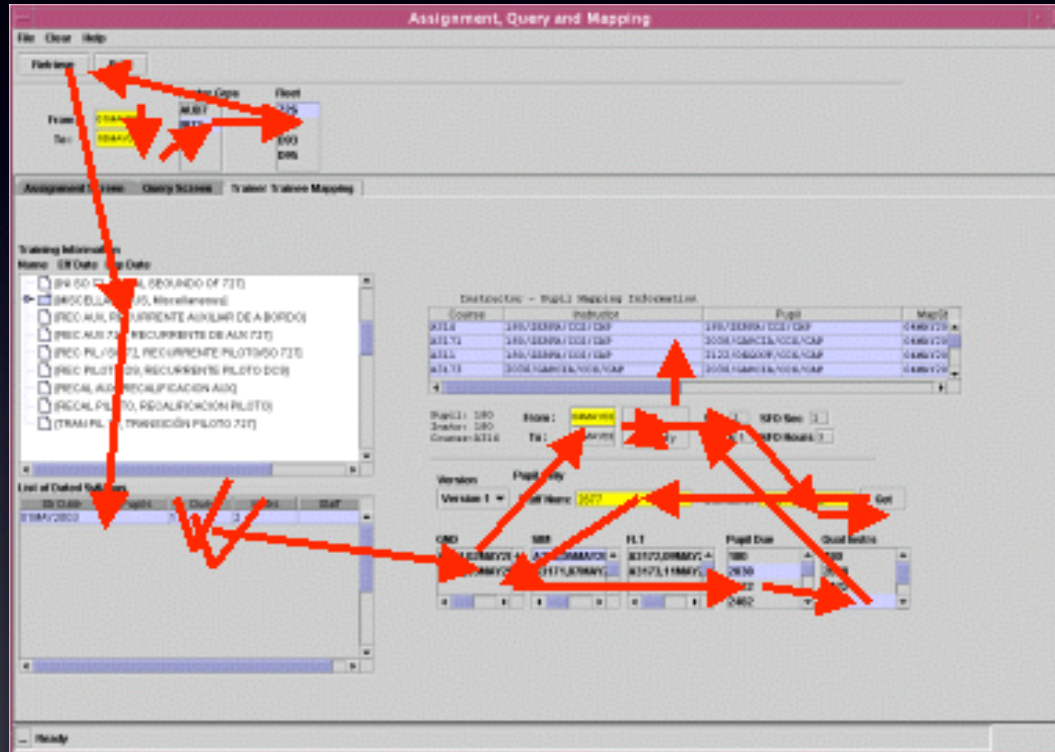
Assignment, Query and Mapping

File Clear Help

Retrieve

From:
To:

Fleet
727
DC9
D95

Assignment Screen Query Screen Trainer/ Trainee Mapping

Training Information
Name Eff Date Exp Date

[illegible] SEGUNDO OF 727
[MISCELLANEOUS, Miscellaneous]
[REC AUX, RECURRENTE AUXILIAR DE A BORDO]
[REC AUX 727, RECURRENTE DE AUX 727]
[REC PIL, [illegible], RECURRENTE PILOTO/SO 727]
[REC PIL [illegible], RECURRENTE PILOTO DC9]
[RECAL AUX, RECALIFICACION AUX]
[RECAL PILOTO, RECALIFICACION PILOTO]
[TRAN PIL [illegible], TRANSICION PILOTO 727]

List of Dated Syllabus
Staff

Instructor - Pupil Mapping Information

| Course | Instructor | Pupil | MapSt |
|---|---|---|---|
| A316 | 180/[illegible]/CCZ/CAP | 180/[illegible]/CCZ/CAP | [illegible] |
| A3171 | 180/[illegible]/CCZ/CAP | 2030/GARCIA/CCZ/CAP | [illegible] |
| A316 | 180/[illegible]/CCZ/CAP | 2120/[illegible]/CCZ/CAP | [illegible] |
| A3173 | 2030/GARCIA/CCZ/CAP | 180/GARCIA/CCZ/CAP | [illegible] |

Pupil: 180
Instr: 180
Course: A316

From:
To:

SFD Sec: 1
SFD Hours: 1

Version
Version 1

Pupil Entry
Staff Name: 1677

Get

GND
SIM
FLT
A3173,09MAY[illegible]
A3173,11MAY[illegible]

Pupil Due
180
2030
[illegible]
2402

Qual Instrs
180
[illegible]

Ready